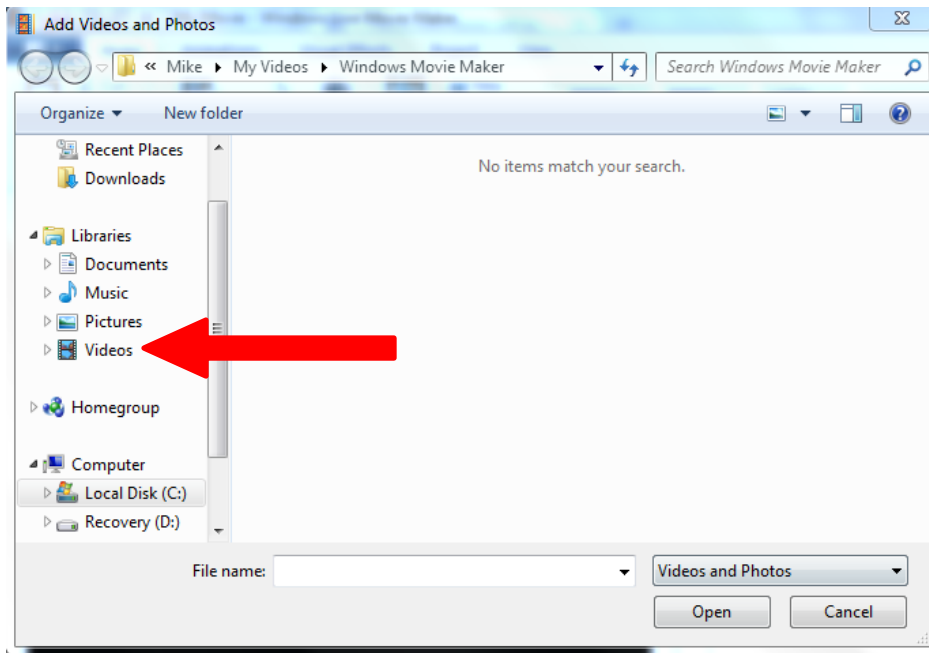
Add Videos and Photos

« Mike ▸ My Videos ▸ Windows Movie Maker

Search Windows Movie Maker

Organize ▾ New folder

Recent Places
Downloads

Libraries
Documents
Music
Pictures
Videos

Homegroup

Computer
Local Disk (C:)
Recovery (D:)

No items match your search.

File name:

Videos and Photos

Open

Cancel